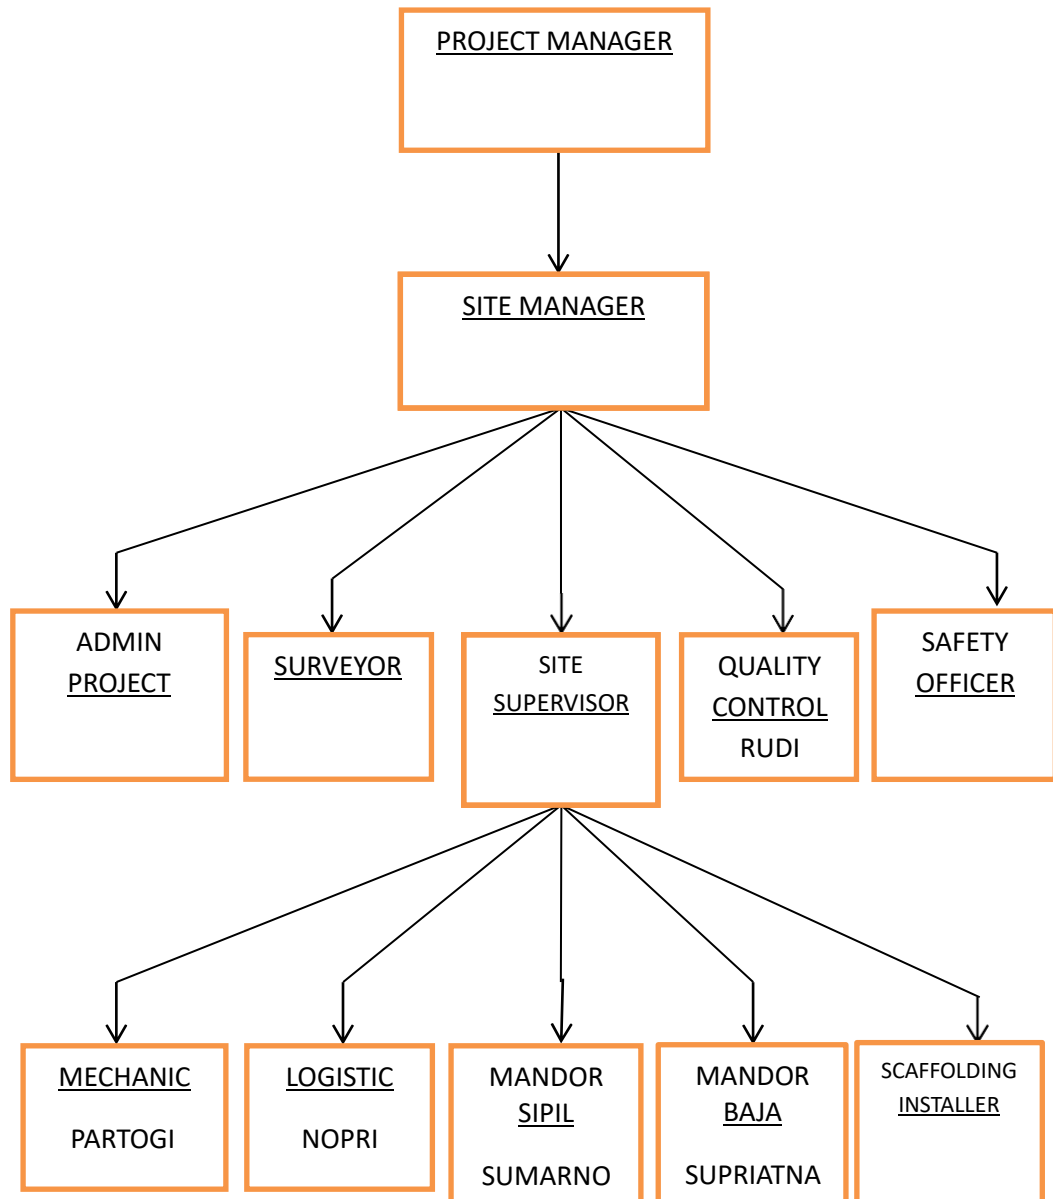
PROJECT MANAGER

SITE MANAGER

ADMIN PROJECT

SURVEYOR

SITE SUPERVISOR

QUALITY CONTROL
RUDI

SAFETY OFFICER

MECHANIC
PARTOGI

LOGISTIC
NOPRI

MANDOR SIPIL
SUMARNO

MANDOR BAJA
SUPRIATNA

SCAFFOLDING INSTALLER